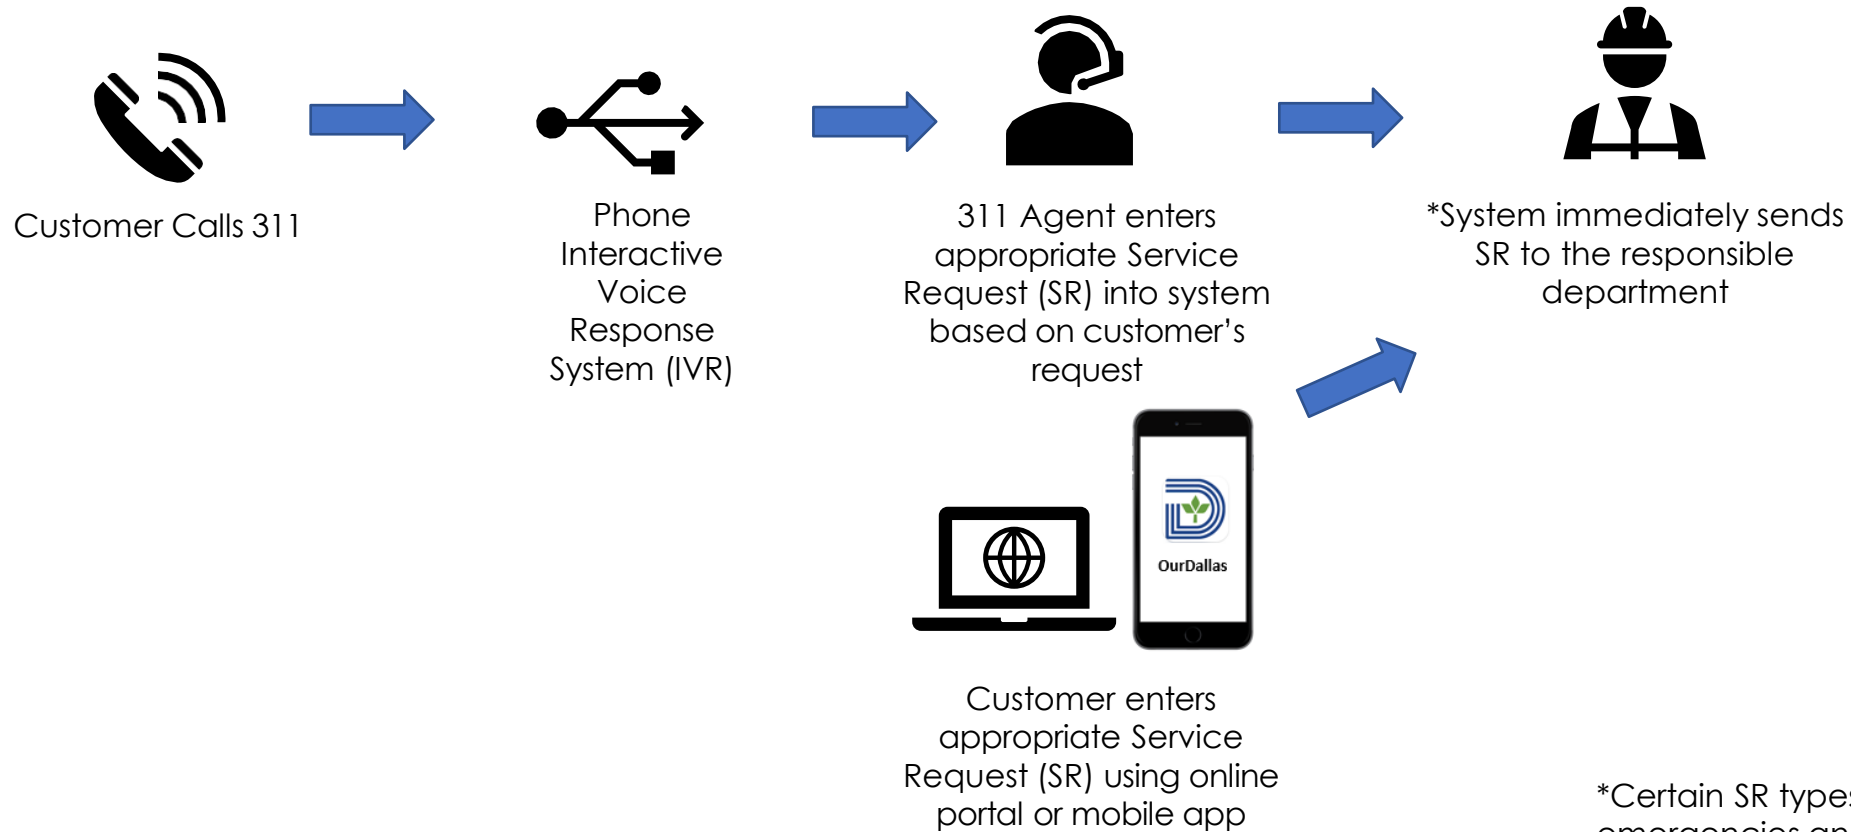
Customer Calls 311

Phone Interactive Voice Response System (IVR)

311 Agent enters appropriate Service Request (SR) into system based on customer's request

*System immediately sends SR to the responsible department

OurDallas

Customer enters appropriate Service Request (SR) using online portal or mobile app

*Certain SR type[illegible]
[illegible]